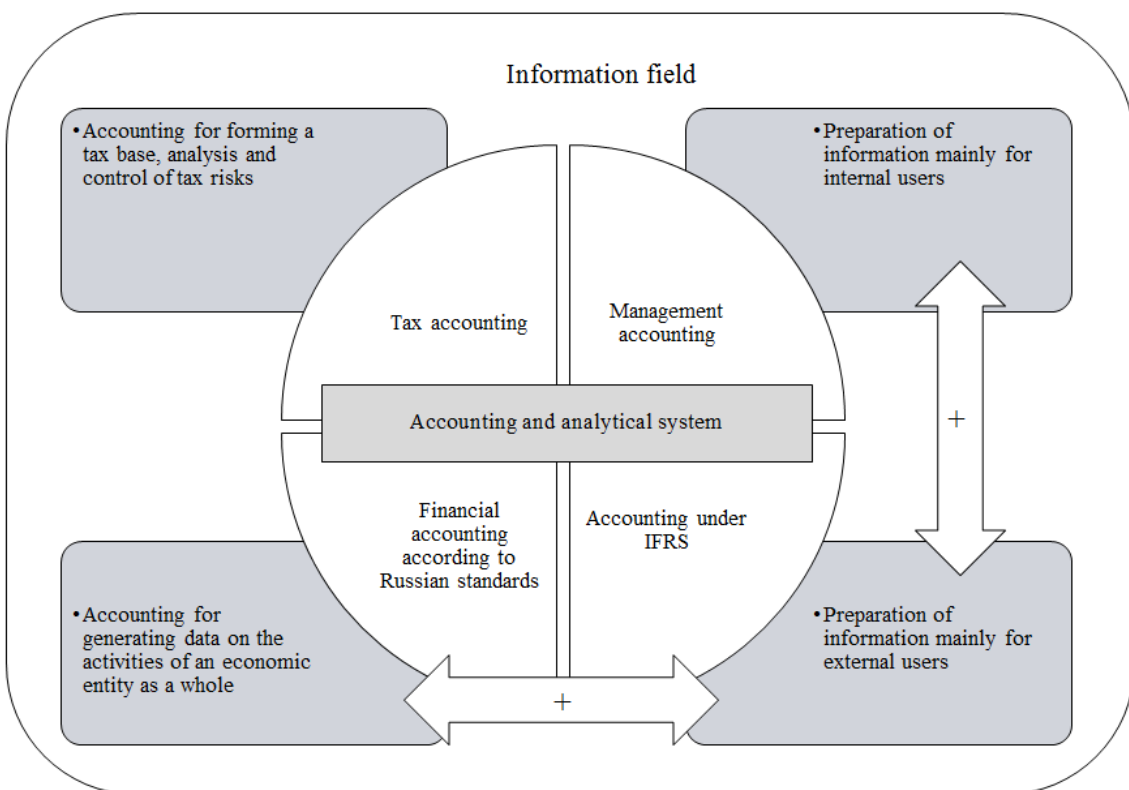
Information field

•Accounting for forming a tax base, analysis and control of tax risks

•Preparation of information mainly for internal users

Tax accounting

Management accounting

Accounting and analytical system

+

Financial accounting according to Russian standards

Accounting under IFRS

•Accounting for generating data on the activities of an economic entity as a whole

•Preparation of information mainly for external users

+